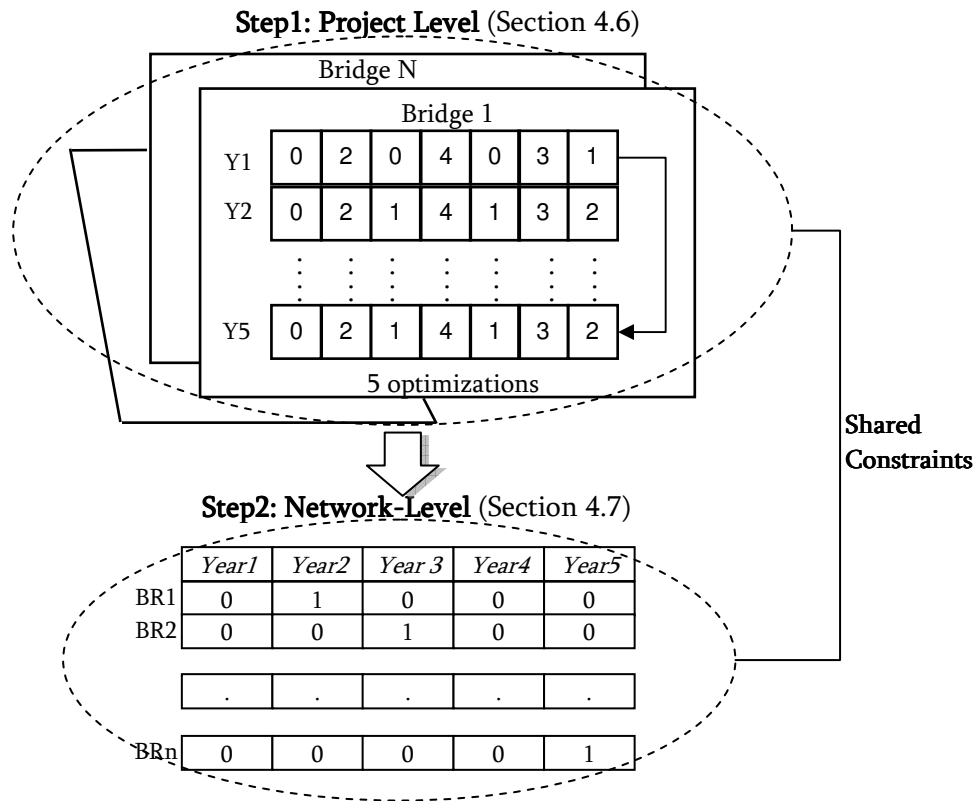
Step1: Project Level (Section 4.6)

Bridge N

Bridge 1

| Y1 | 0 | 2 | 0 | 4 | 0 | 3 | 1 |
|---|---|---|---|---|---|---|---|
| Y2 | 0 | 2 | 1 | 4 | 1 | 3 | 2 |
| | ⋮ | ⋮ | ⋮ | ⋮ | ⋮ | ⋮ | ⋮ |
| Y5 | 0 | 2 | 1 | 4 | 1 | 3 | 2 |

5 optimizations

Shared Constraints

Step2: Network-Level (Section 4.7)

| | Year1 | Year2 | Year 3 | Year4 | Year5 |
|---|---|---|---|---|---|
| BR1 | 0 | 1 | 0 | 0 | 0 |
| BR2 | 0 | 0 | 1 | 0 | 0 |
| | . | . | . | . | . |
| BRn | 0 | 0 | 0 | 0 | 1 |